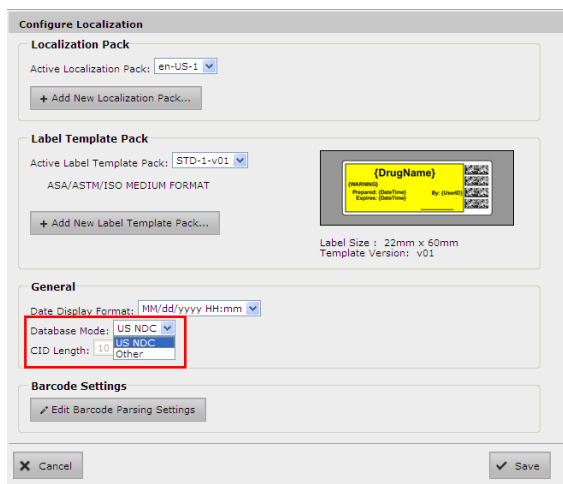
Configure Localization

Localization Pack

Active Localization Pack: en-US-1

+ Add New Localization Pack...

Label Template Pack

Active Label Template Pack: STD-1-v01

ASA/ASTM/ISO MEDIUM FORMAT

+ Add New Label Template Pack...

{DrugName}
(WARNING)
Prepared: {DateTime}
Expires: {DateTime}
By: {UserID}

Label Size : 22mm x 60mm
Template Version: v01

General

Date Display Format: MM/dd/yyyy HH:mm

Database Mode: US NDC

US NDC
Other

CID Length: 10

Barcode Settings

Edit Barcode Parsing Settings

Cancel

Save